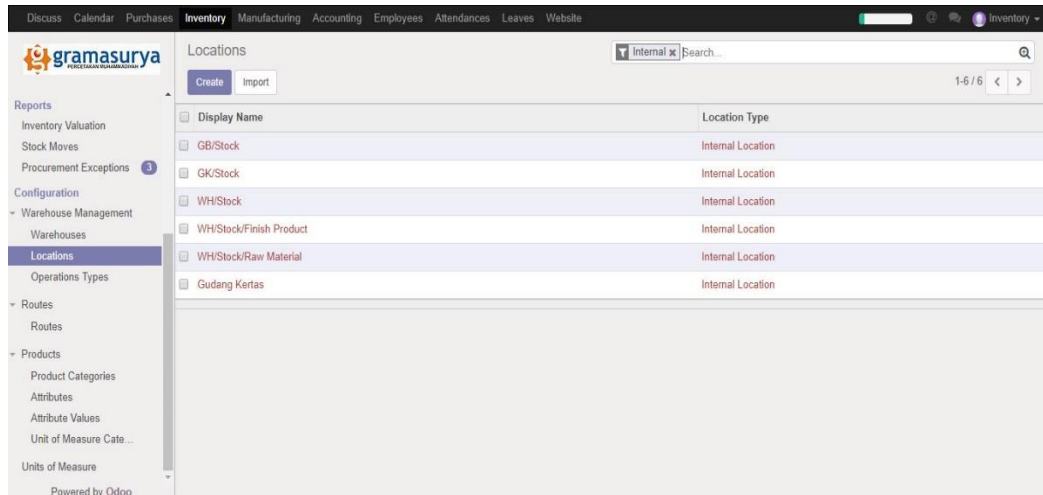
Discuss Calendar Purchases Inventory Manufacturing Accounting Employees Attendances Leaves Website

Inventory

gramasurya
PERCETAKAN MUHAMMADIYAH

Reports
Inventory Valuation
Stock Moves
Procurement Exceptions 3
Configuration
Warehouse Management
Warehouses
Locations
Operations Types
Routes
Routes
Products
Product Categories
Attributes
Attribute Values
Unit of Measure Cate...
Units of Measure
Powered by Odoo

Locations
Create Import
Internal x Search...
1-6 / 6

| Display Name | Location Type |
|---|---|
| GB/Stock | Internal Location |
| GK/Stock | Internal Location |
| WH/Stock | Internal Location |
| WH/Stock/Finish Product | Internal Location |
| WH/Stock/Raw Material | Internal Location |
| Gudang Kertas | Internal Location |